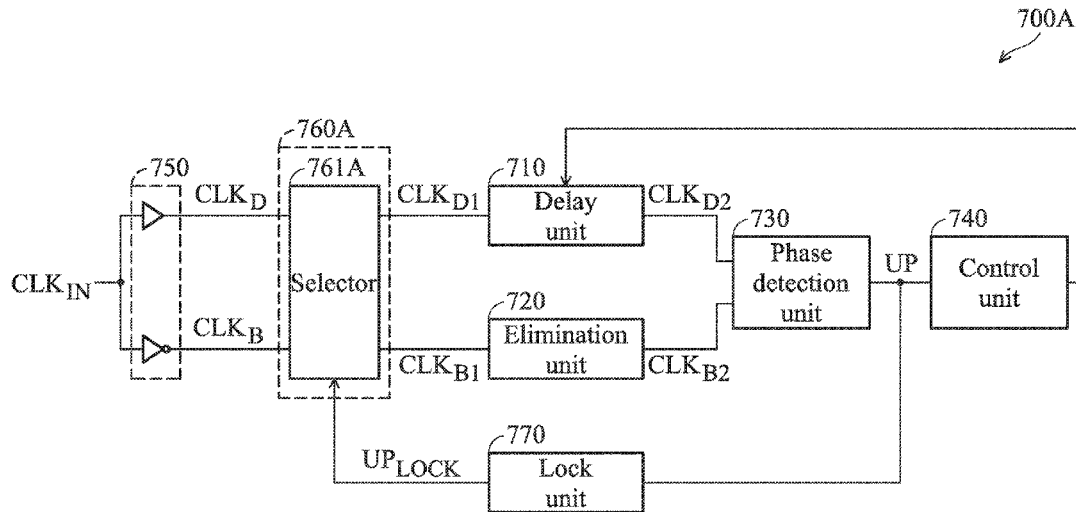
700A

760A

750

761A

710

$CLK_D$

$CLK_{D1}$

Delay unit

$CLK_{D2}$

730

740

$CLK_{IN}$

Selector

Phase detection unit

UP

Control unit

720

$CLK_B$

Elimination unit

$CLK_{B1}$

$CLK_{B2}$

770

$UP_{LOCK}$

Lock unit